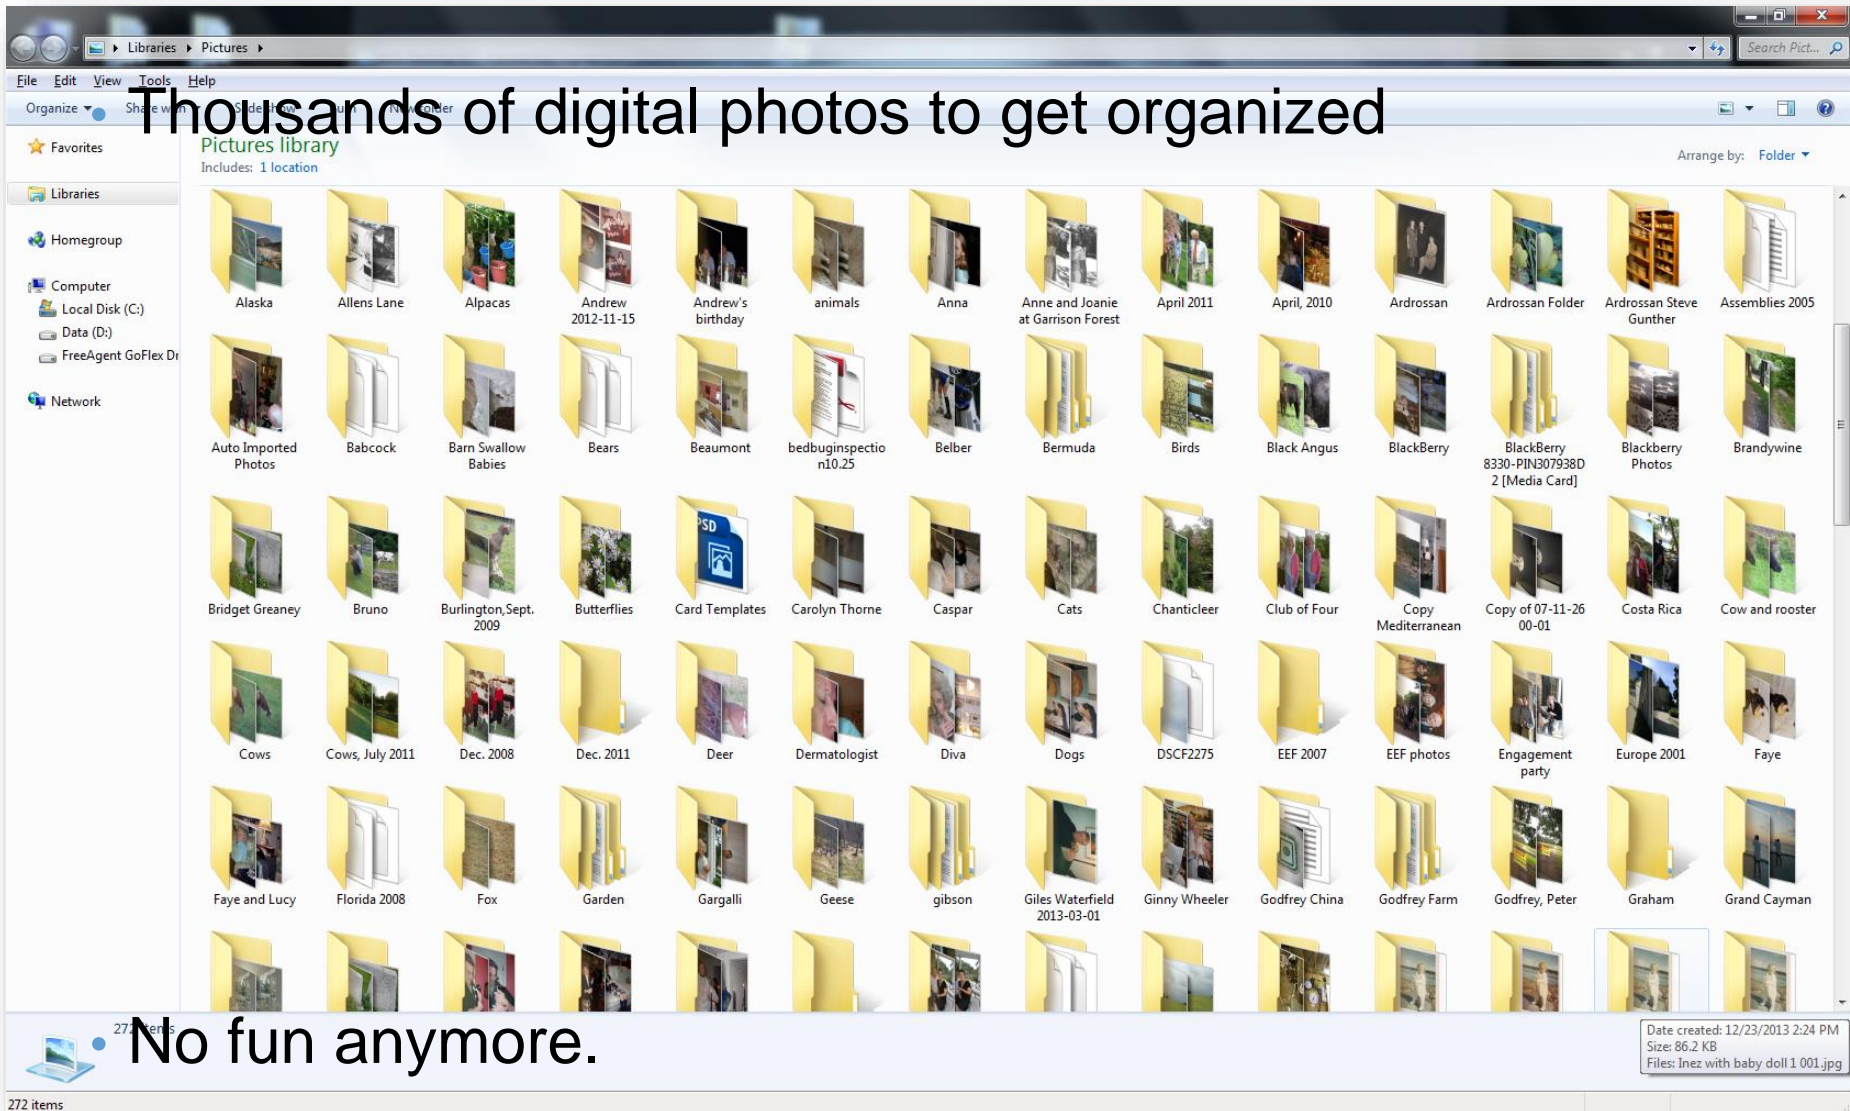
Libraries ▸ Pictures ▸

Search Pict...

File Edit View Tools Help

Organize ▾ Share with ▾ Slide show Burn New folder

Thousands of digital photos to get organized

Favorites

Libraries

Homegroup

Computer

Local Disk (C:)

Data (D:)

FreeAgent GoFlex Dr

Network

Pictures library

Includes: 1 location

Arrange by: Folder ▾

Alaska
Allens Lane
Alpacas
Andrew 2012-11-15
Andrew's birthday
animals
Anna
Anne and Joanie at Garrison Forest
April 2011
April, 2010
Ardrossan
Ardrossan Folder
Ardrossan Steve Gunther
Assemblies 2005
Auto Imported Photos
Babcock
Barn Swallow Babies
Bears
Beaumont
bedbuginspection10.25
Belber
Bermuda
Birds
Black Angus
BlackBerry
BlackBerry 8330-PIN307938D 2 [Media Card]
Blackberry Photos
Brandywine
Bridget Greaney
Bruno
Burlington,Sept. 2009
Butterflies
Card Templates
Carolyn Thorne
Caspar
Cats
Chanticleer
Club of Four
Copy Mediterranean
Copy of 07-11-26 00-01
Costa Rica
Cow and rooster
Cows
Cows, July 2011
Dec. 2008
Dec. 2011
Deer
Dermatologist
Diva
Dogs
DSCF2275
EEF 2007
EEF photos
Engagement party
Europe 2001
Faye
Faye and Lucy
Florida 2008
Fox
Garden
Gargalli
Geese
gibson
Giles Waterfield 2013-03-01
Ginny Wheeler
Godfrey China
Godfrey Farm
Godfrey, Peter
Graham
Grand Cayman

PSD

272 items

No fun anymore.

Date created: 12/23/2013 2:24 PM
Size: 86.2 KB
Files: Inez with baby doll 1 001.jpg

272 items